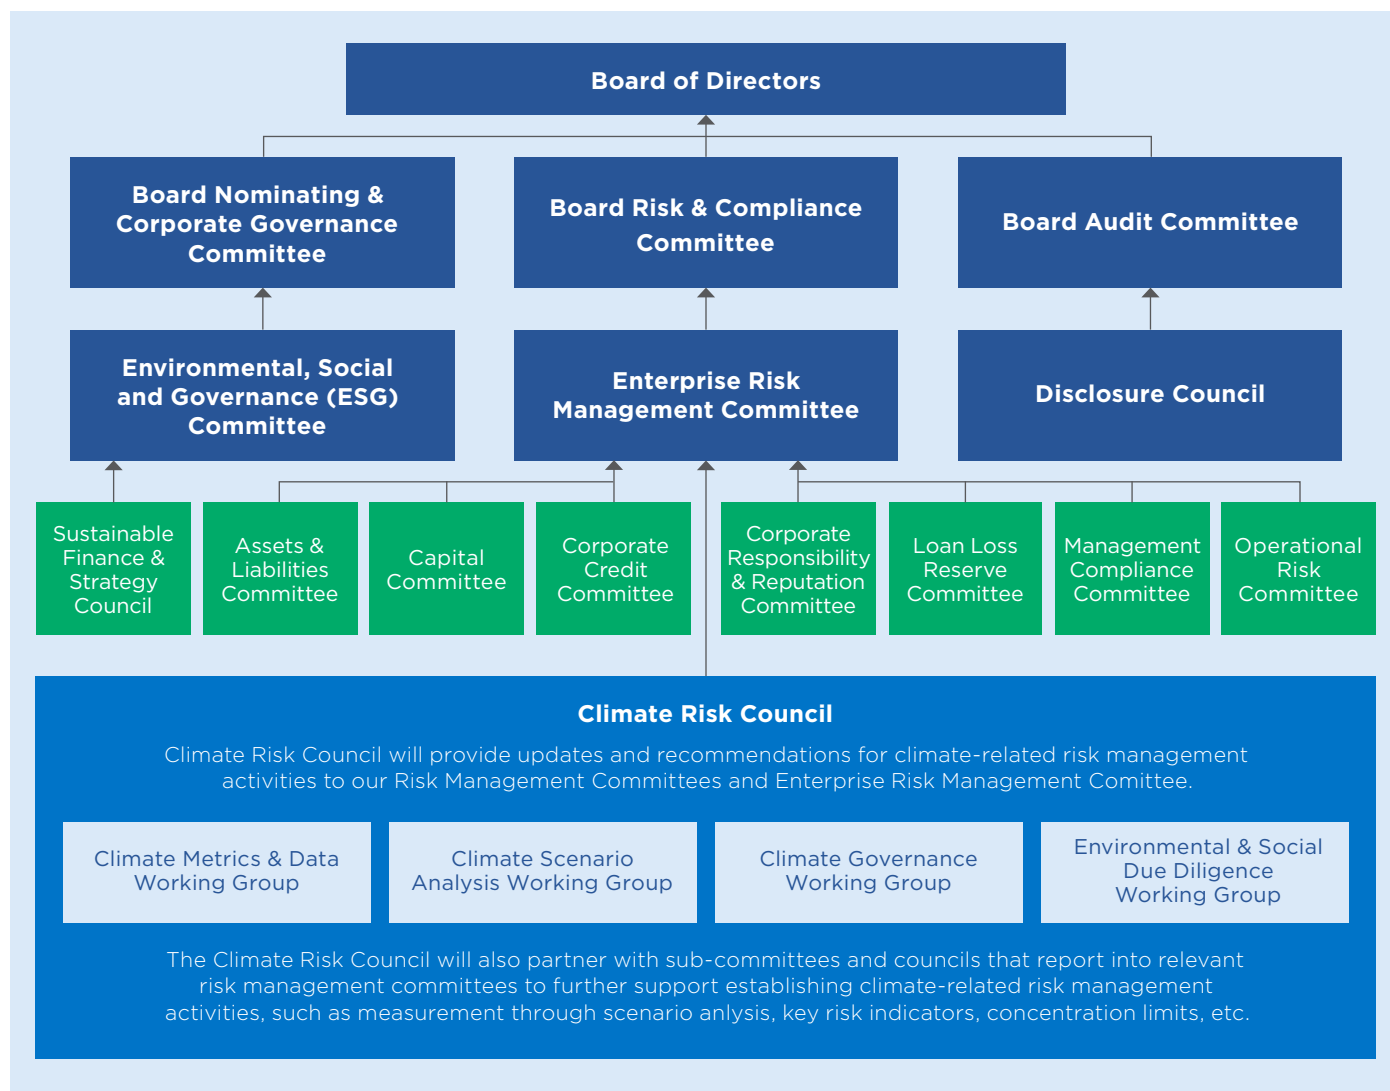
Board of Directors

Board Nominating & Corporate Governance Committee

Board Risk & Compliance Committee

Board Audit Committee

Environmental, Social and Governance (ESG) Committee

Enterprise Risk Management Committee

Disclosure Council

Sustainable Finance & Strategy Council

Assets & Liabilities Committee

Capital Committee

Corporate Credit Committee

Corporate Responsibility & Reputation Committee

Loan Loss Reserve Committee

Management Compliance Committee

Operational Risk Committee

Climate Risk Council

Climate Risk Council will provide updates and recommendations for climate-related risk management activities to our Risk Management Committees and Enterprise Risk Management Comittee.

Climate Metrics & Data Working Group

Climate Scenario Analysis Working Group

Climate Governance Working Group

Environmental & Social Due Diligence Working Group

The Climate Risk Council will also partner with sub-committees and councils that report into relevant risk management committees to further support establishing climate-related risk management activities, such as measurement through scenario anlysis, key risk indicators, concentration limits, etc.